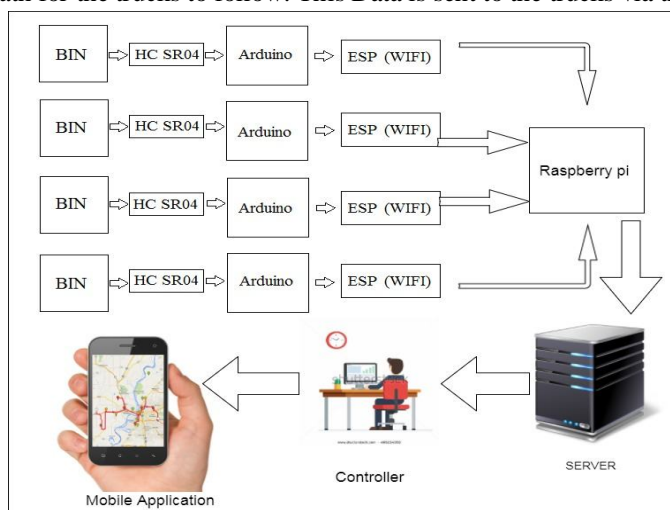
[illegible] for the trucks to follow. This Data is sent to the trucks via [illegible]

BIN
HC SR04
Arduino
ESP (WIFI)

BIN
HC SR04
Arduino
ESP (WIFI)

BIN
HC SR04
Arduino
ESP (WIFI)

BIN
HC SR04
Arduino
ESP (WIFI)

Raspberry pi

Mobile Application

Controller

SERVER